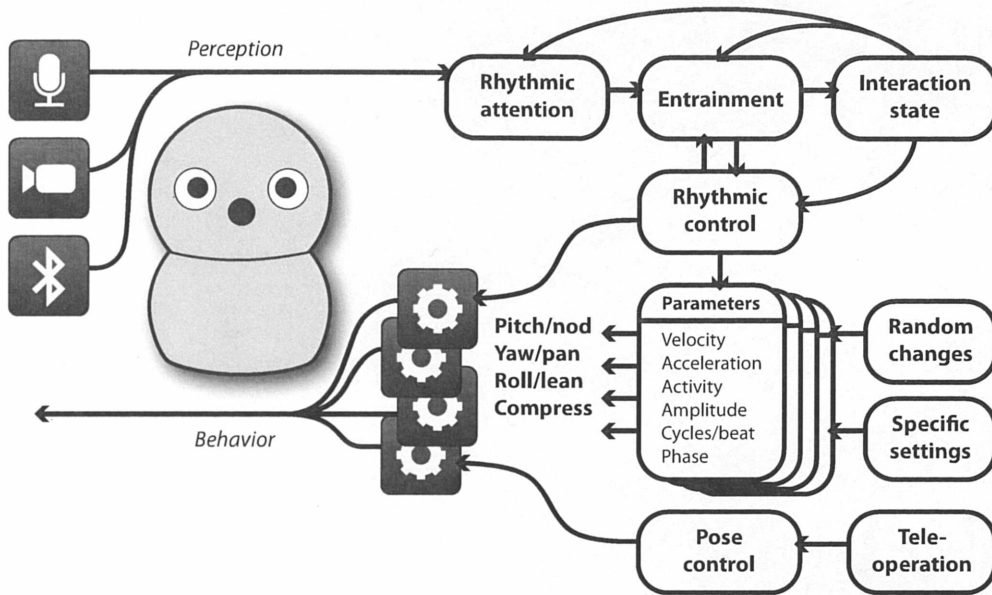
Perception

Rhythmic attention

Entrainment

Interaction state

Rhythmic control

Parameters

Velocity
Acceleration
Activity
Amplitude
Cycles/beat
Phase

Pitch/nod
Yaw/pan
Roll/lean
Compress

Random changes

Specific settings

Behavior

Pose control

Tele-operation